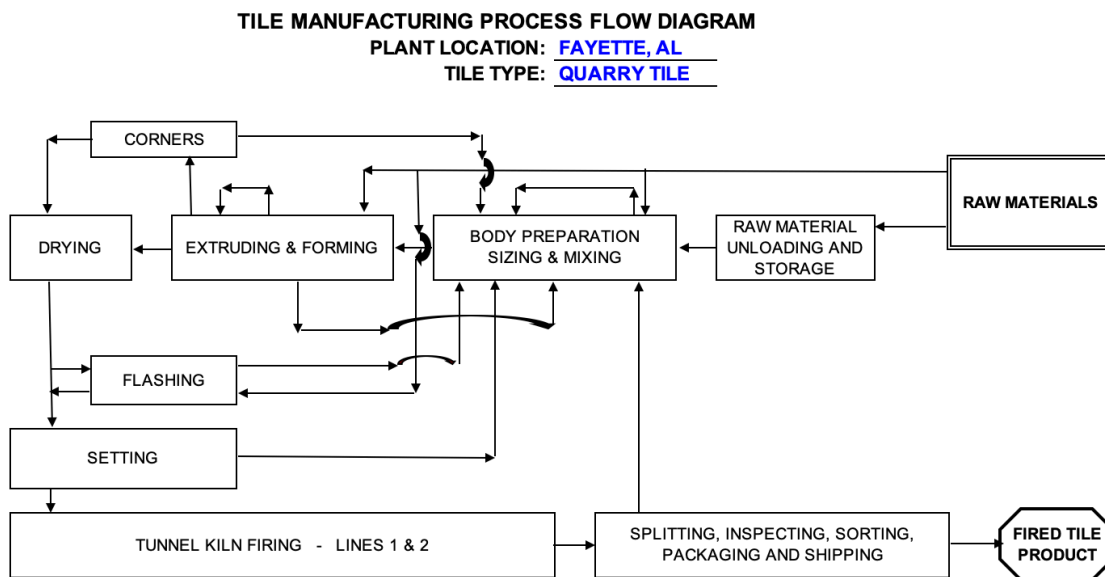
TILE MANUFACTURING PROCESS FLOW DIAGRAM
PLANT LOCATION: FAYETTE, AL
TILE TYPE: QUARRY TILE

CORNERS

RAW MATERIALS

DRYING

EXTRUDING & FORMING

BODY PREPARATION SIZING & MIXING

RAW MATERIAL UNLOADING AND STORAGE

FLASHING

SETTING

TUNNEL KILN FIRING - LINES 1 & 2

SPLITTING, INSPECTING, SORTING, PACKAGING AND SHIPPING

FIRED TILE PRODUCT